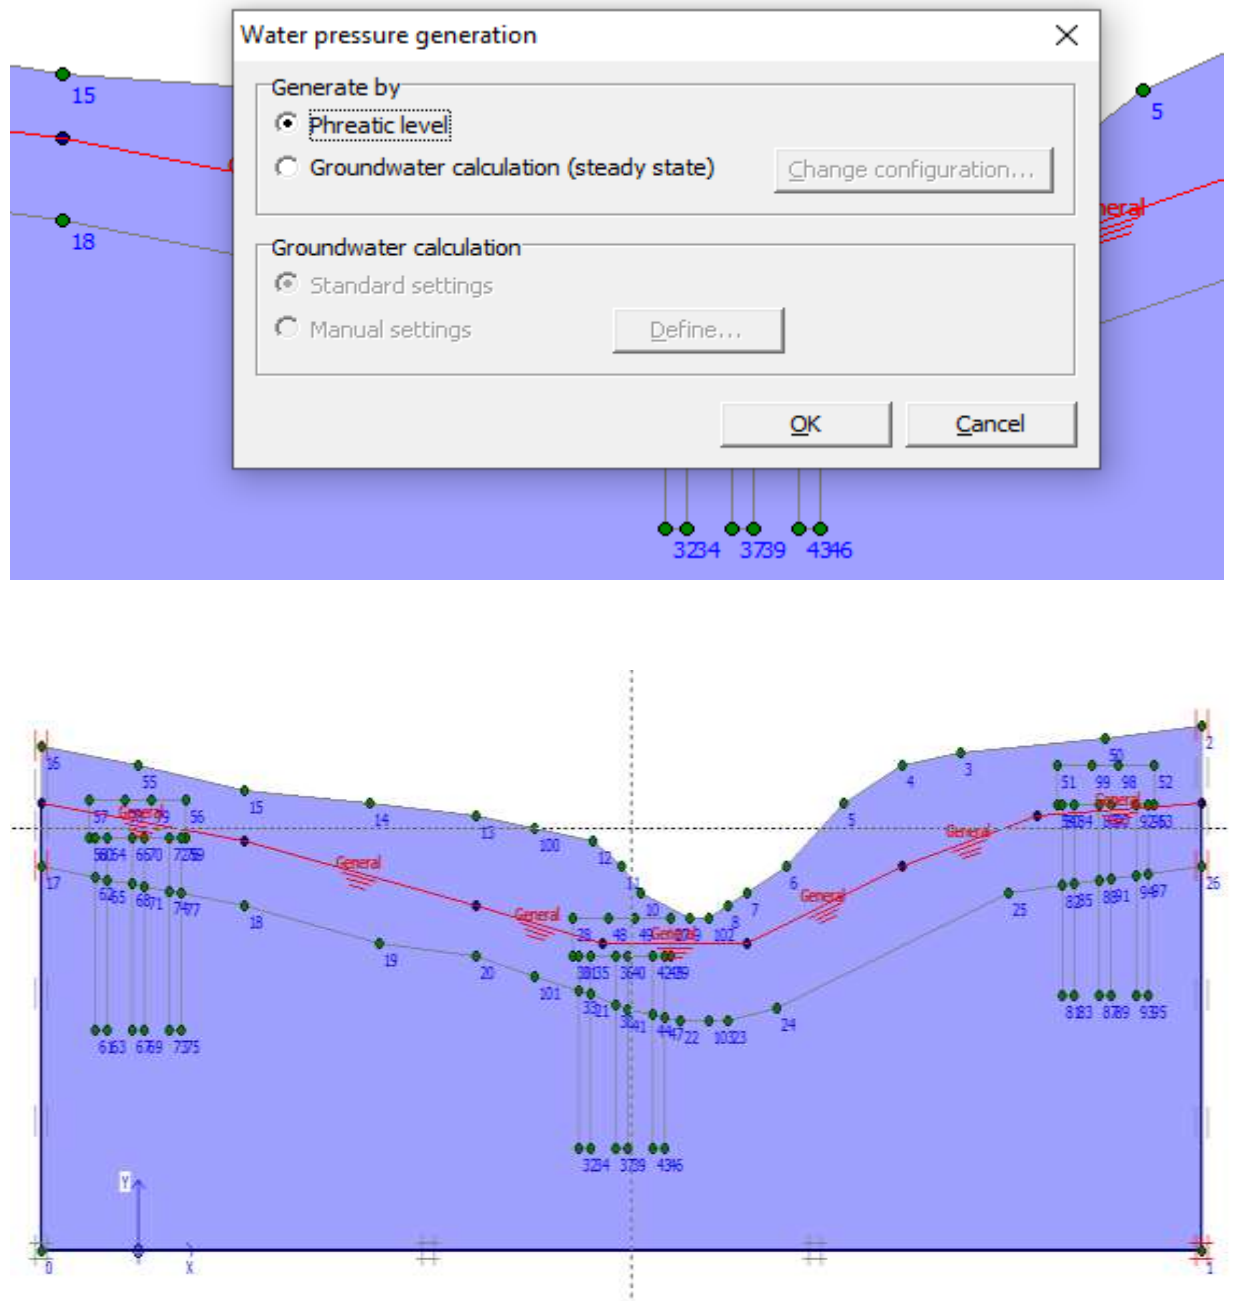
15
18
5
Water pressure generation
Generate by
Phreatic level
Groundwater calculation (steady state)
Change configuration...
Groundwater calculation
Standard settings
Manual settings
Define...
OK
Cancel
3234 3739 4346

16 55 57 56 15 14 13 100 12 11 10 9 8 7 6 5 4 3 50 51 99 98 52 2
General General General General General General
5864 6670 7269
17 6265 6871 7477 18 19 20 101 28 48 49 102 25 26
3135 3640 4249 8285 8891 9497
3321 3841 4447 22 10323 24 8183 8789 9395
6163 6769 7375
3234 3739 4346
Y
X
0
1